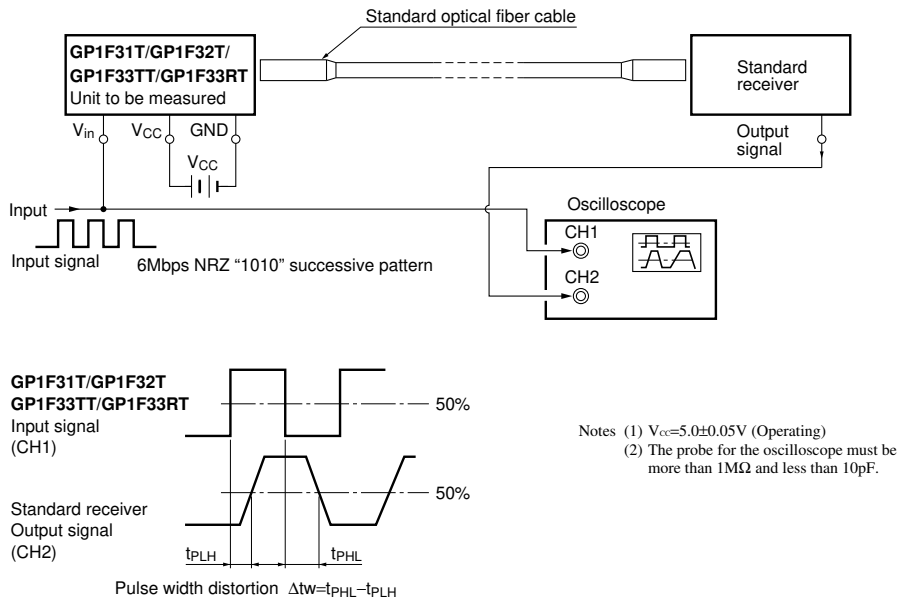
Standard optical fiber cable

GP1F31T/GP1F32T/ GP1F33TT/GP1F33RT Unit to be measured

Standard receiver

$V_{in}$ $V_{CC}$ GND

$V_{CC}$

Output signal

Input

Oscilloscope

CH1

CH2

Input signal 6Mbps NRZ "1010" successive pattern

GP1F31T/GP1F32T GP1F33TT/GP1F33RT Input signal (CH1)

50%

Standard receiver Output signal (CH2)

50%

$t_{PLH}$ $t_{PHL}$

Pulse width distortion $\Delta tw=t_{PHL}-t_{PLH}$

Notes (1) $V_{CC}=5.0\pm0.05V$ (Operating)
(2) The probe for the oscilloscope must be more than $1M\Omega$ and less than 10pF.